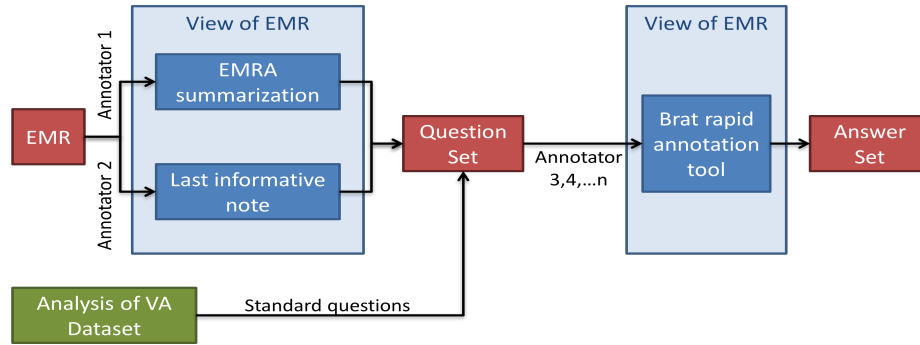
View of EMR

Annotator 1

EMRA summarization

EMR

Annotator 2

Last informative note

Question Set

Annotator 3,4,...n

View of EMR

Brat rapid annotation tool

Answer Set

Analysis of VA Dataset

Standard questions